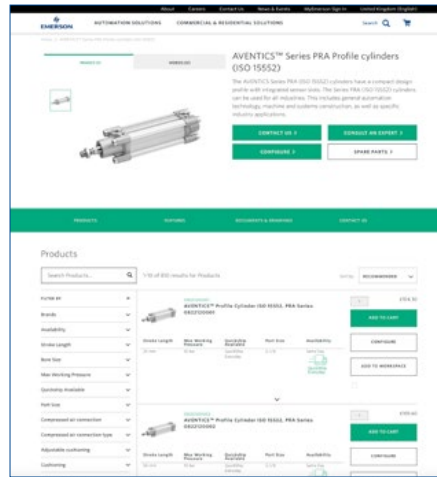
About Careers Contact Us News & Events MyEmerson Sign In United Kingdom (English)

EMERSON AUTOMATION SOLUTIONS COMMERCIAL & RESIDENTIAL SOLUTIONS Search

AVENTICS™ Series PRA Profile cylinders (ISO 15552)

The AVENTICS Series PRA ISO 15552 cylinders have a compact design profile with integrated sensor slots. The Series PRA ISO 15552 cylinders can be used for all industries. This includes general automation technology, machine and systems construction, as well as specific industry applications.

CONTACT US CONSULT AN EXPERT CONFIGURE SPARE PARTS

PRODUCTS FEATURES DOCUMENTS & DRAWINGS CONTACT US

Products

Search Products... 1-10 of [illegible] results for Products SORT BY RECOMMENDED

FILTER BY
Brands
Availability
Stroke Length
Bore Size
Max Working Pressure
Quickship Available
Port Size
Compressed air connection
Compressed air connection type
Adjustable cushioning
Cushioning

AVENTICS™ Profile Cylinder ISO 15552, PRA Series
Stroke Length Max Working Pressure Quickship Available Port Size Availability
ADD TO CART
CONFIGURE
ADD TO WORKSPACE

AVENTICS™ Profile Cylinder ISO 15552, PRA Series
Stroke Length Max Working Pressure Quickship Available Port Size Availability
ADD TO CART
CONFIGURE